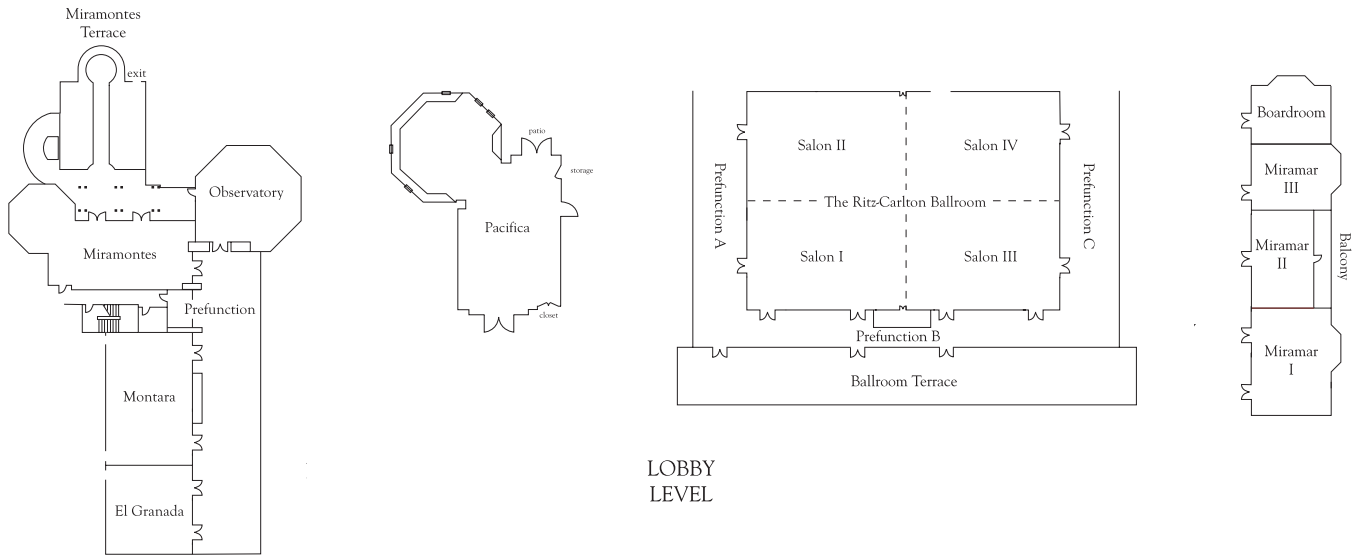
Miramontes Terrace

exit

Observatory

Miramontes

Prefunction

Montara

El Granada

patio

storage

Pacifica

closet

Salon II

Salon IV

Prefunction A

The Ritz-Carlton Ballroom

Prefunction C

Salon I

Salon III

Prefunction B

Ballroom Terrace

LOBBY LEVEL

Boardroom

Miramar III

Miramar II

Balcony

Miramar I